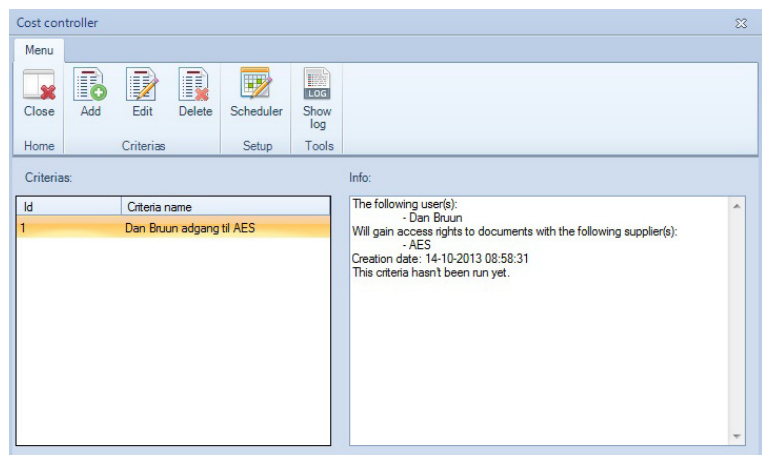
Cost controller

Menu

Close
Home

Add
Edit
Delete
Criterias

Scheduler
Setup

LOG
Show log
Tools

Criterias:

| Id | Criteria name |
|---|---|
| 1 | Dan Bruun adgang til AES |

Info:

The following user(s):
- Dan Bruun
Will gain access rights to documents with the following supplier(s):
- AES
Creation date: 14-10-2013 08:58:31
This criteria hasn't been run yet.